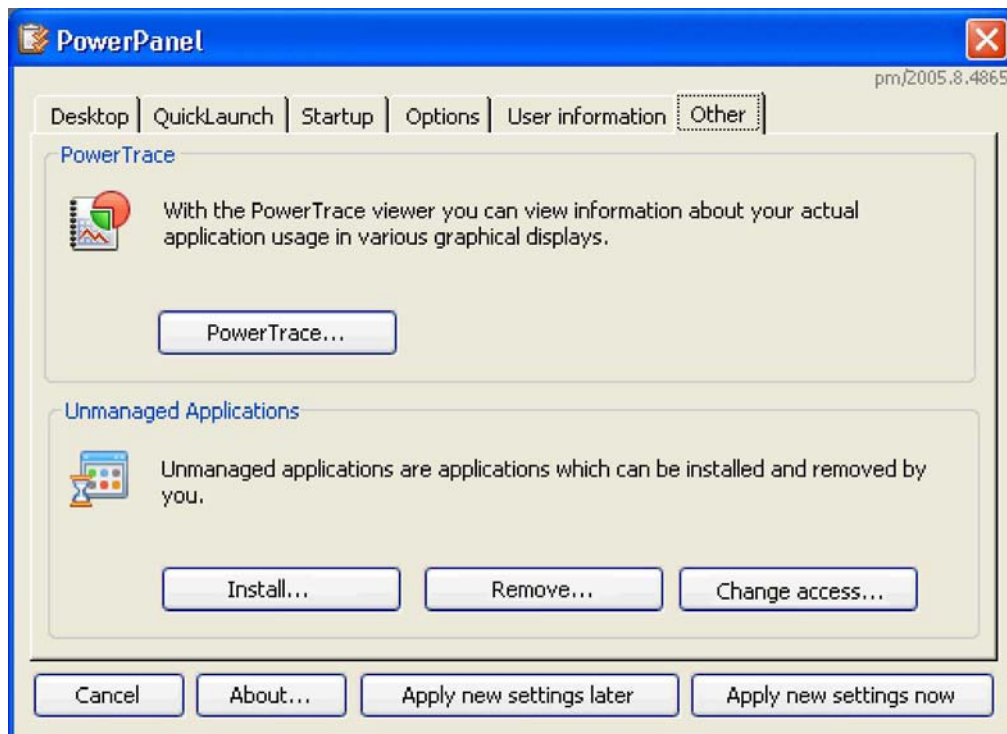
PowerPanel

pm/2005.8.4865

Desktop | QuickLaunch | Startup | Options | User information | Other

PowerTrace

With the PowerTrace viewer you can view information about your actual application usage in various graphical displays.

PowerTrace...

Unmanaged Applications

Unmanaged applications are applications which can be installed and removed by you.

Install...

Remove...

Change access...

Cancel

About...

Apply new settings later

Apply new settings now